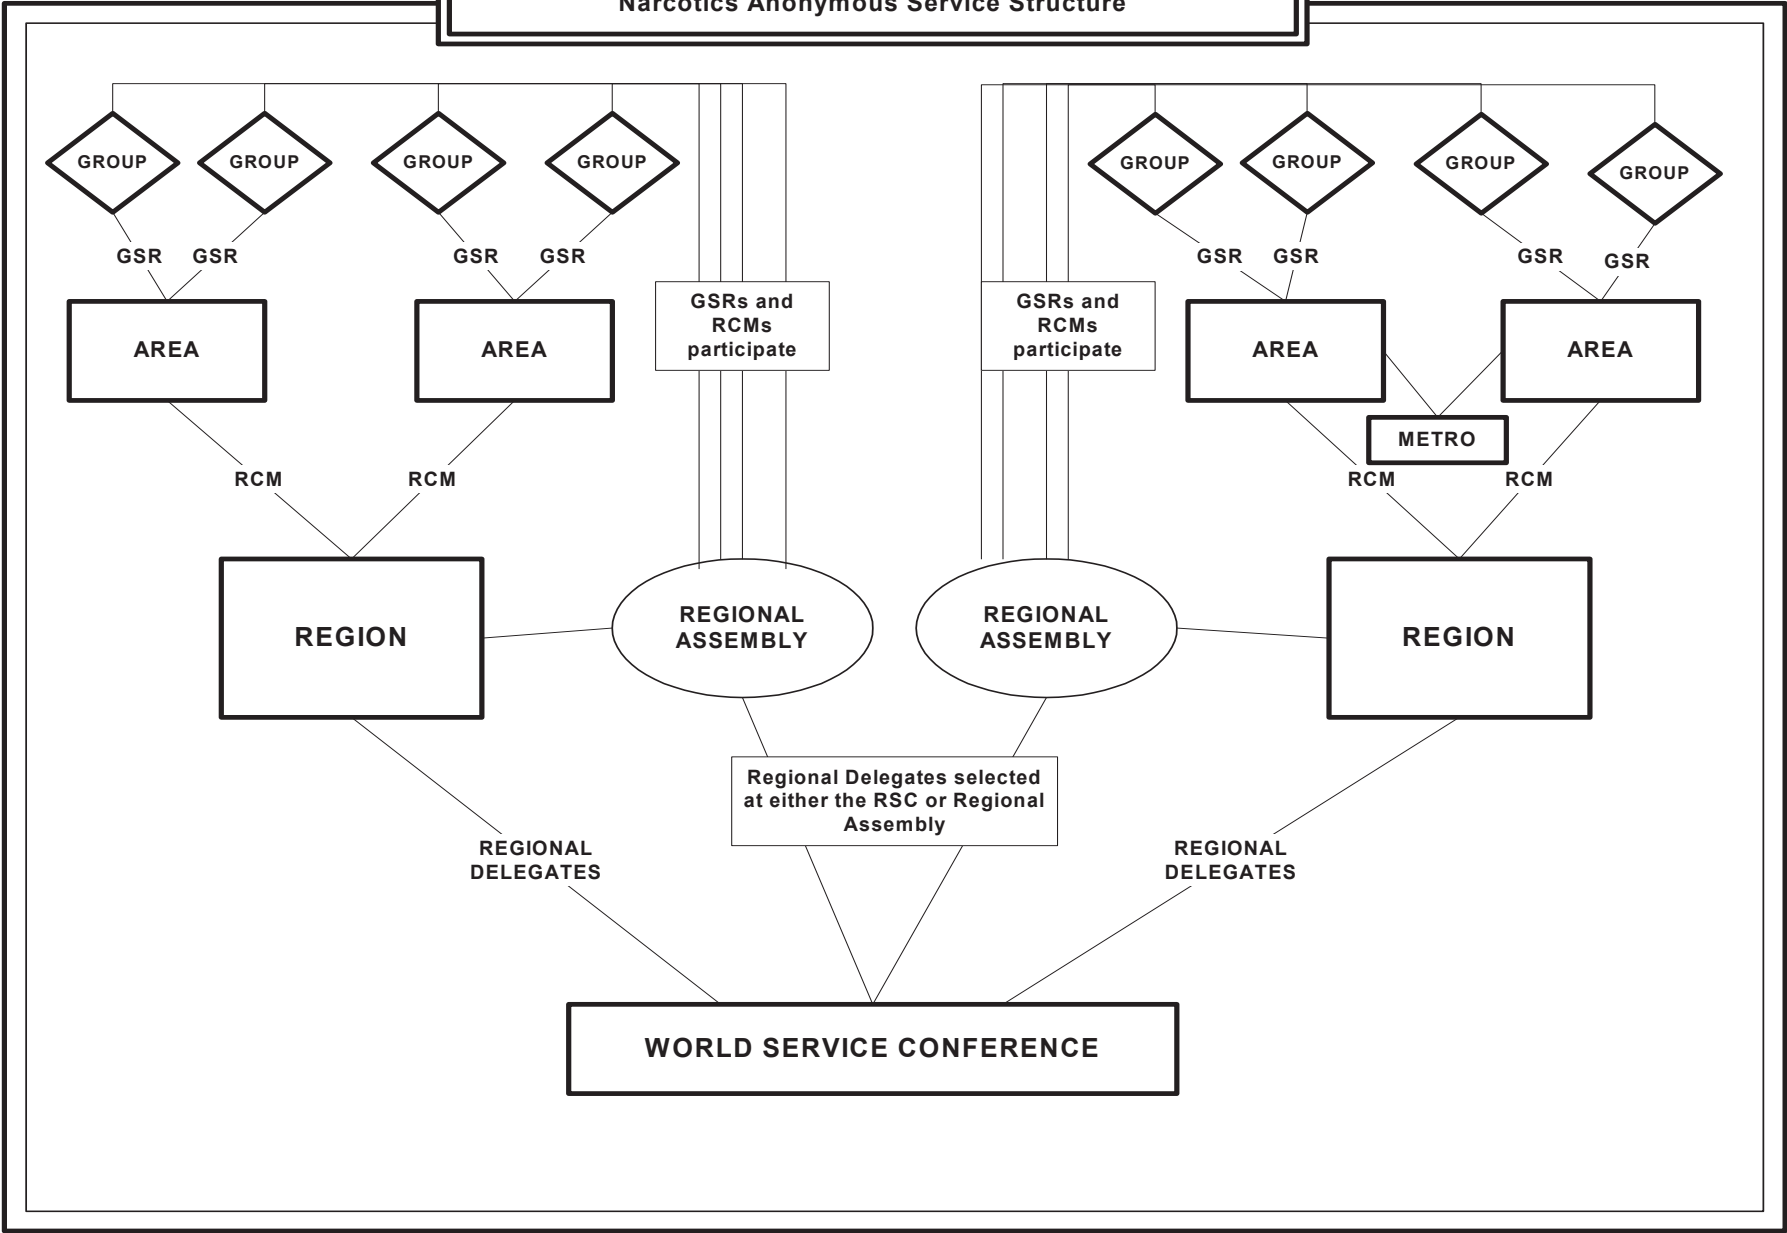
Narcotics Anonymous Service Structure

GROUP GROUP GROUP GROUP

GSR GSR GSR GSR

AREA AREA

GSRs and RCMs participate

GSRs and RCMs participate

GROUP GROUP GROUP GROUP

GSR GSR GSR GSR

AREA AREA

METRO

RCM RCM

RCM RCM

REGION

REGIONAL ASSEMBLY

REGIONAL ASSEMBLY

REGION

Regional Delegates selected at either the RSC or Regional Assembly

REGIONAL DELEGATES

REGIONAL DELEGATES

WORLD SERVICE CONFERENCE